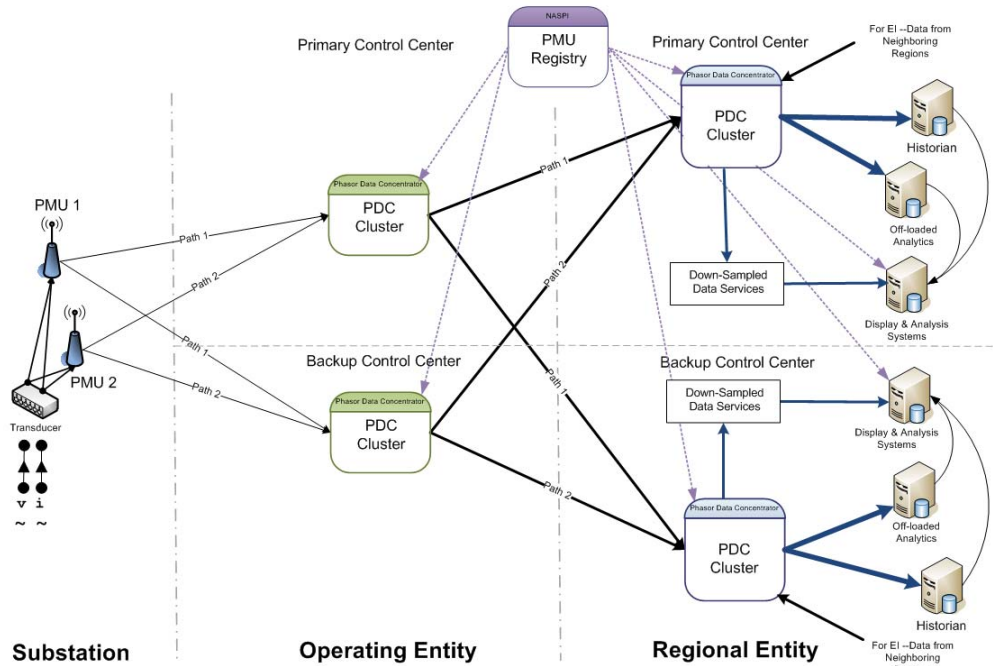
NASPI
PMU Registry

Primary Control Center

Primary Control Center

For EI --Data from Neighboring Regions

Phasor Data Concentrator
PDC Cluster

Historian

PMU 1

Phasor Data Concentrator
PDC Cluster

Path 1

Path 2

Path 1

Path 2

Off-loaded Analytics

Down-Sampled Data Services

Display & Analysis Systems

PMU 2

Path 1

Path 2

Backup Control Center

Backup Control Center

Transducer

v i
~ ~

Phasor Data Concentrator
PDC Cluster

Path 1

Down-Sampled Data Services

Display & Analysis Systems

Path 2

Off-loaded Analytics

Phasor Data Concentrator
PDC Cluster

Historian

For EI --Data from Neighboring

Substation

Operating Entity

Regional Entity